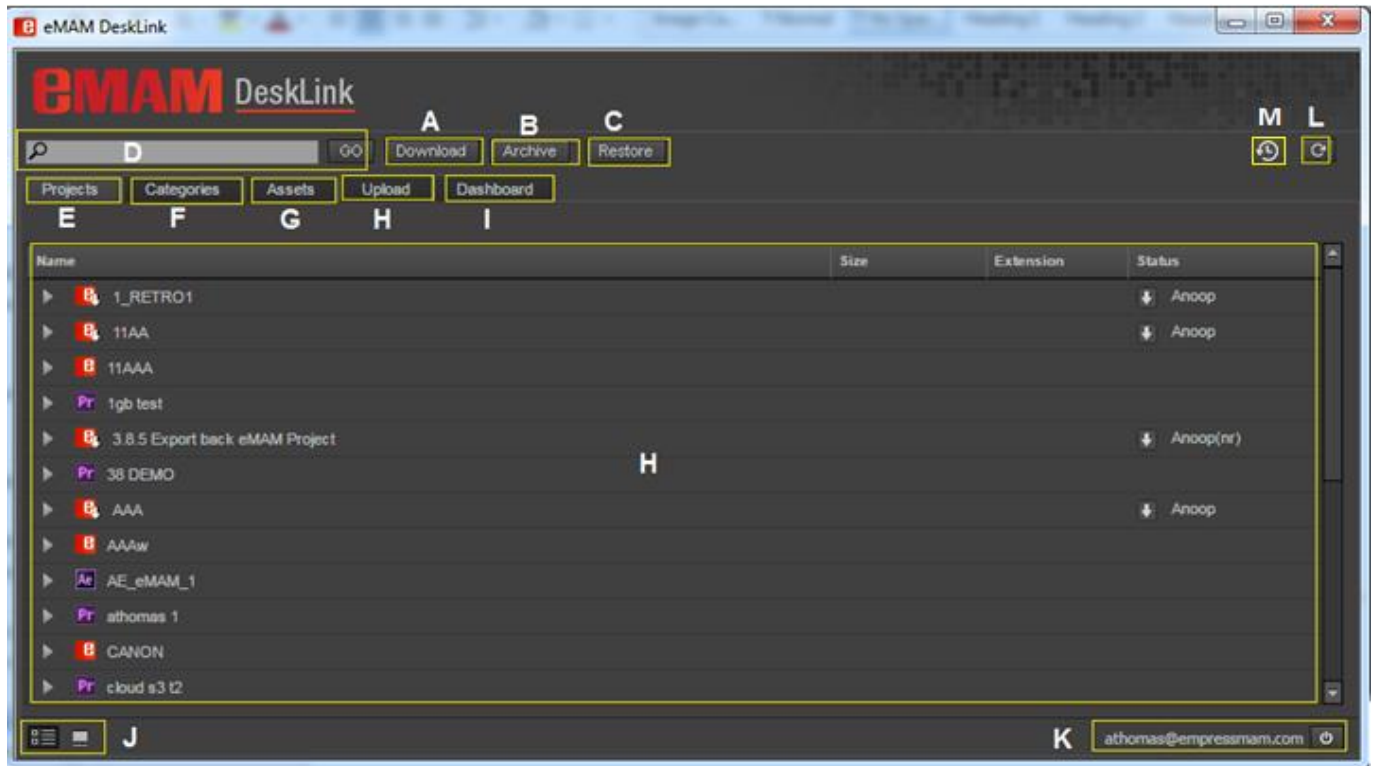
eMAM DeskLink

eMAM DeskLink

A B C M L

D GO Download Archive Restore

Projects Categories Assets Upload Dashboard

E F G H I

| Name | Size | Extension | Status |
|---|---|---|---|
| 1_RETRO1 | | | Anoop |
| 11AA | | | Anoop |
| 11AAA | | | |
| 1gb test | | | |
| 3.8.5 Export back eMAM Project | | | Anoop(nr) |
| 38 DEMO | | | |
| AAA | | | Anoop |
| AAAw | | | |
| AE_eMAM_1 | | | |
| athomas 1 | | | |
| CANON | | | |
| cloud s3 t2 | | | |

H

J K athomas@empressmam.com